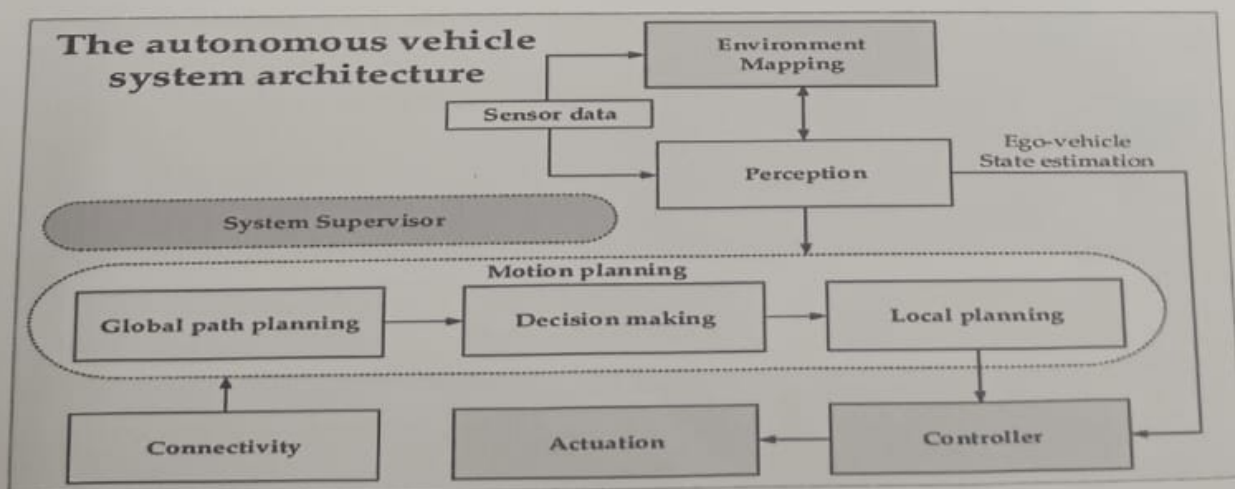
The autonomous vehicle system architecture

Environment Mapping

Sensor data

Ego-vehicle State estimation

Perception

System Supervisor

Motion planning

Global path planning

Decision making

Local planning

Connectivity

Actuation

Controller